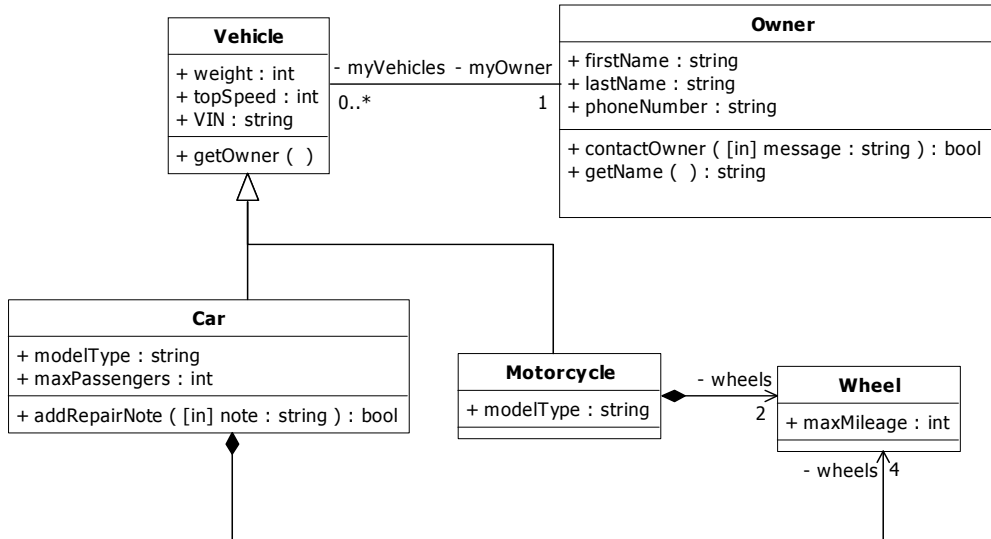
Vehicle
+ weight : int
+ topSpeed : int
+ VIN : string
+ getOwner ( )

- myVehicles
0..*
- myOwner
1

Owner
+ firstName : string
+ lastName : string
+ phoneNumber : string
+ contactOwner ( [in] message : string ) : bool
+ getName ( ) : string

Car
+ modelType : string
+ maxPassengers : int
+ addRepairNote ( [in] note : string ) : bool

Motorcycle
+ modelType : string

- wheels
2

Wheel
+ maxMileage : int

- wheels
4